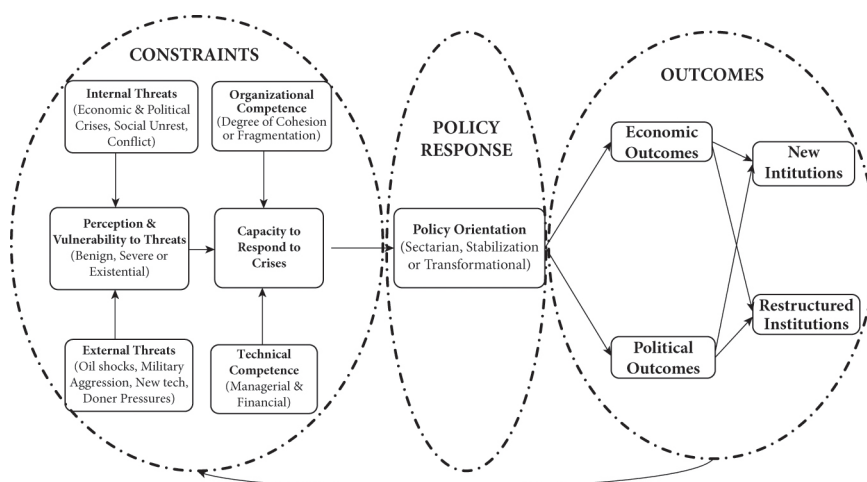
CONSTRAINTS

Internal Threats (Economic & Political Crises, Social Unrest, Conflict)

Organizational Competence (Degree of Cohesion or Fragmentation)

Perception & Vulnerability to Threats (Benign, Severe or Existential)

Capacity to Respond to Crises

External Threats (Oil shocks, Military Aggression, New tech, Doner Pressures)

Technical Competence (Managerial & Financial)

POLICY RESPONSE

Policy Orientation (Sectarian, Stabilization or Transformational)

OUTCOMES

Economic Outcomes

Political Outcomes

New Intitutions

Restructured Institutions